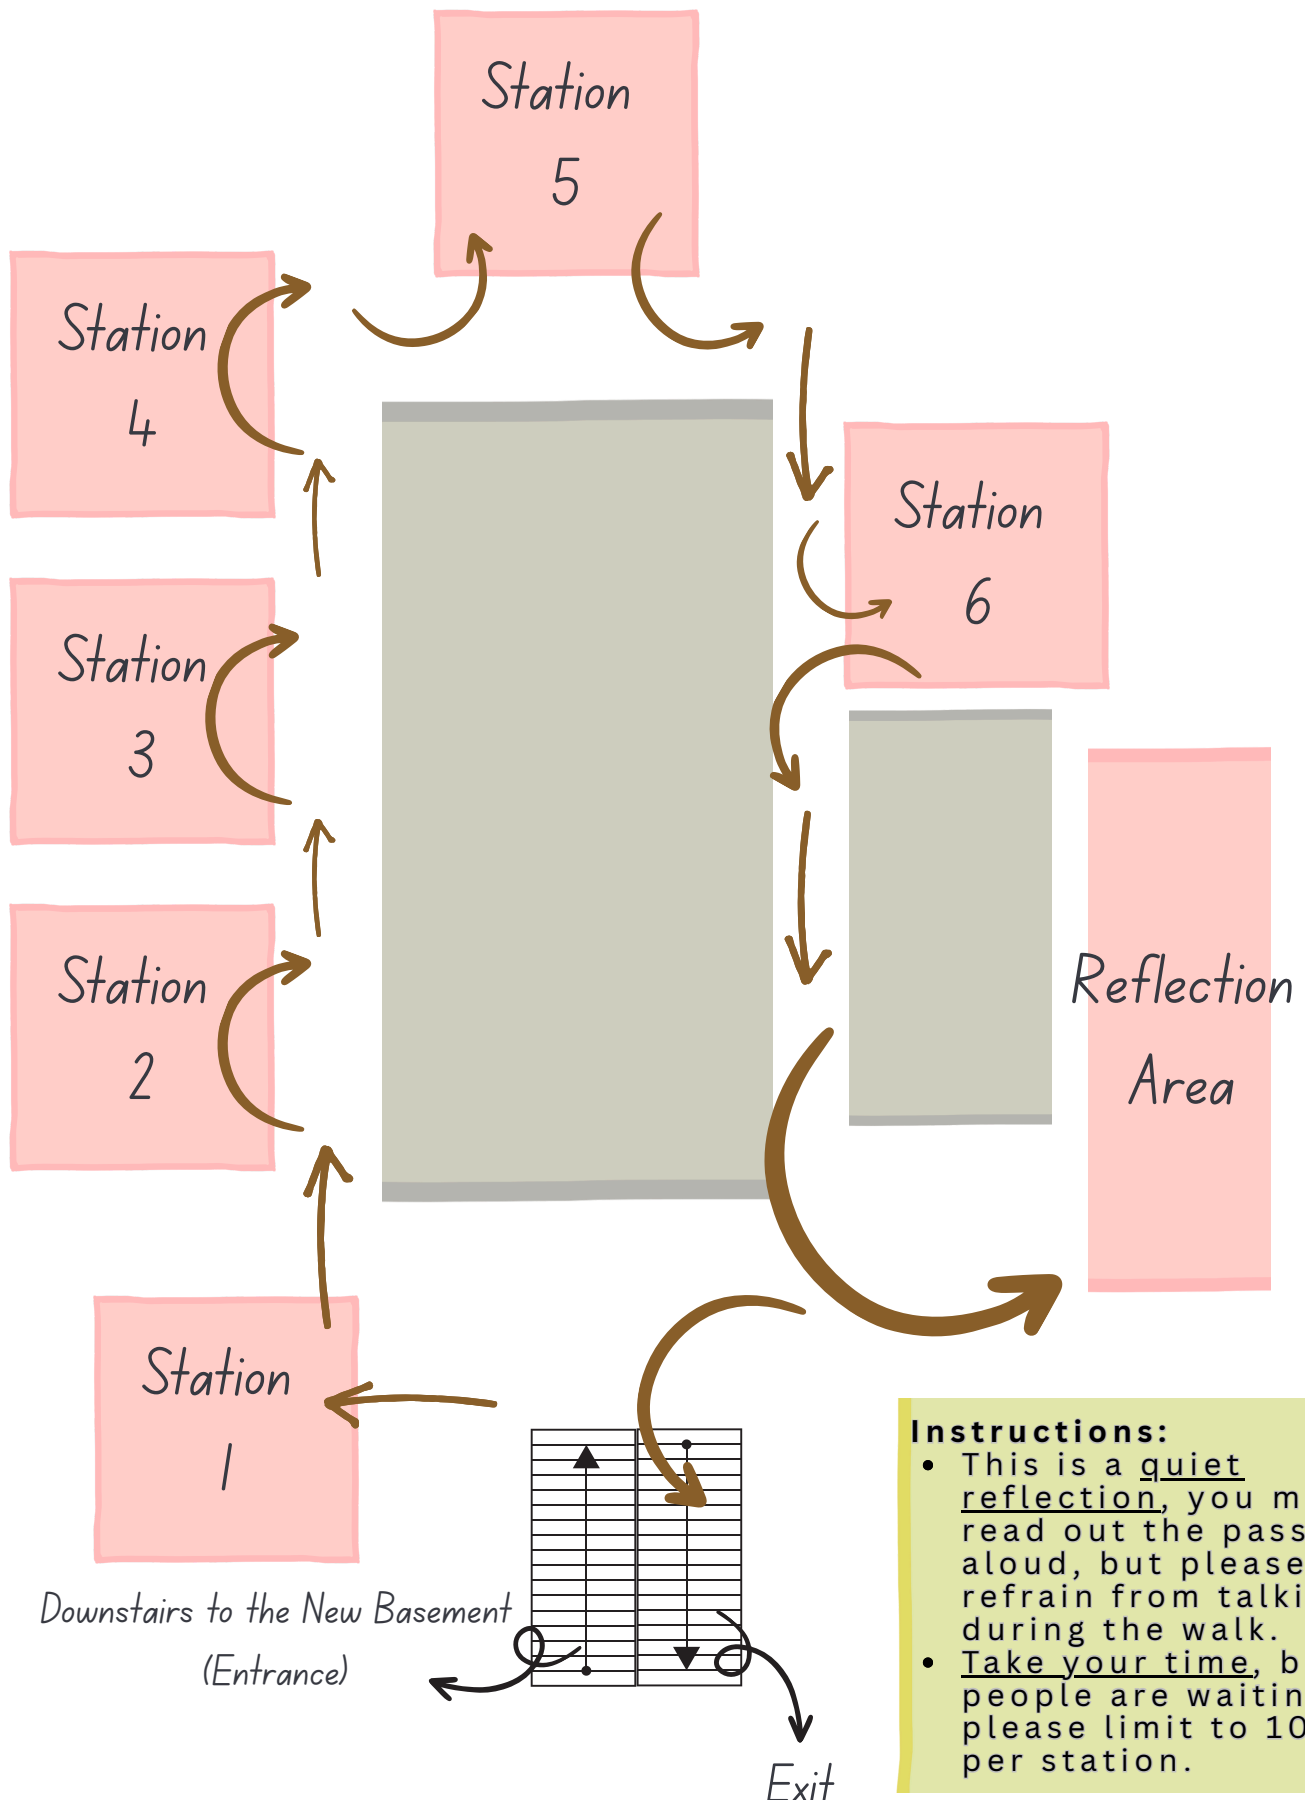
Station 5

Station 4

Station 6

Station 3

Station 2

Reflection Area

Station 1

Downstairs to the New Basement (Entrance)

Exit

Instructions:
- This is a quiet reflection, you m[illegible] read out the pass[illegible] aloud, but please refrain from talki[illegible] during the walk.
- Take your time, b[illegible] people are waitin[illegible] please limit to 10 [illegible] per station.